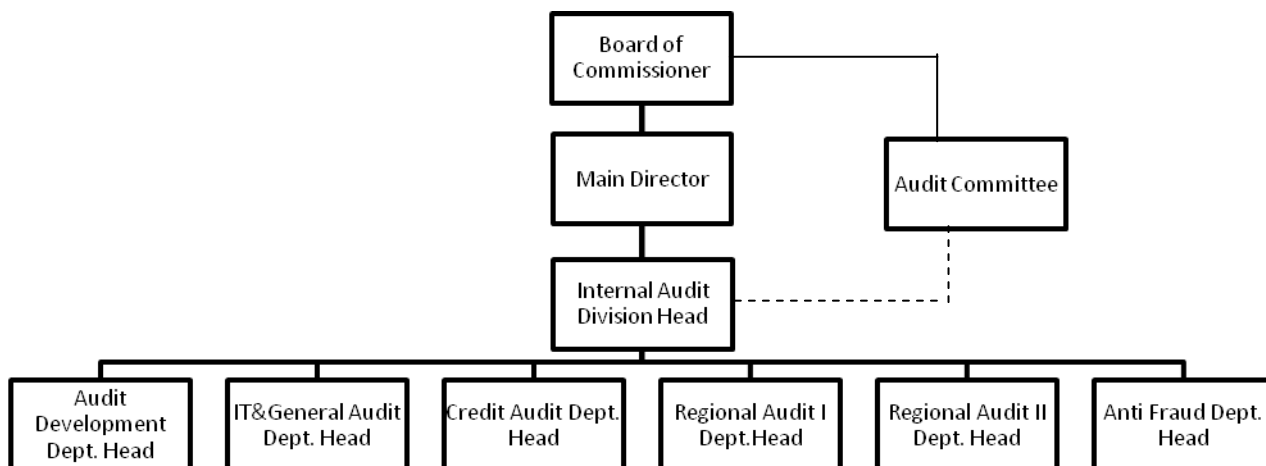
Board of Commissioner

Main Director

Audit Committee

Internal Audit Division Head

Audit Development Dept. Head

IT&General Audit Dept. Head

Credit Audit Dept. Head

Regional Audit I Dept.Head

Regional Audit II Dept. Head

Anti Fraud Dept. Head